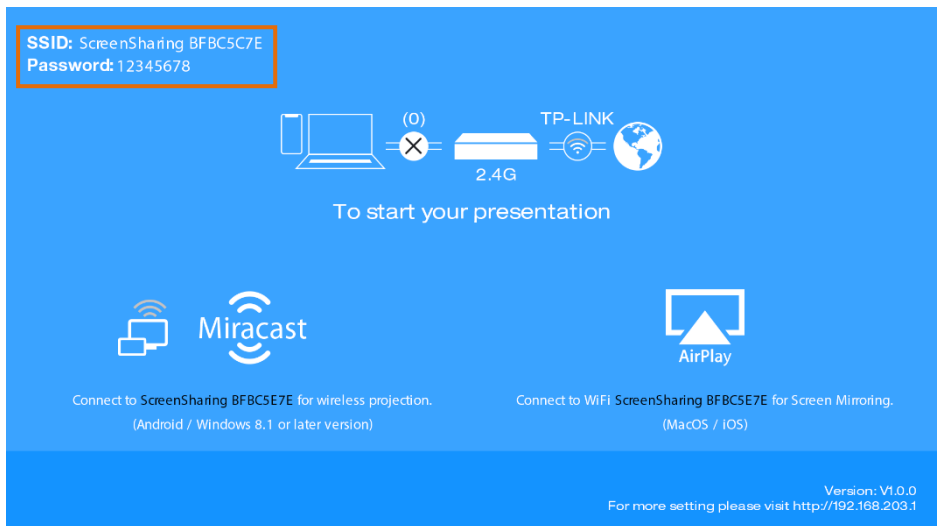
**SSID:** ScreenSharing BFBC5C7E
**Password:** 12345678

(0)

TP-LINK

2.4G

To start your presentation

Miracast

AirPlay

Connect to ScreenSharing BFBC5E7E for wireless projection.
(Android / Windows 8.1 or later version)

Connect to WiFi ScreenSharing BFBC5E7E for Screen Mirroring.
(MacOS / iOS)

Version: V1.0.0
For more setting please visit http://192.168.203.1